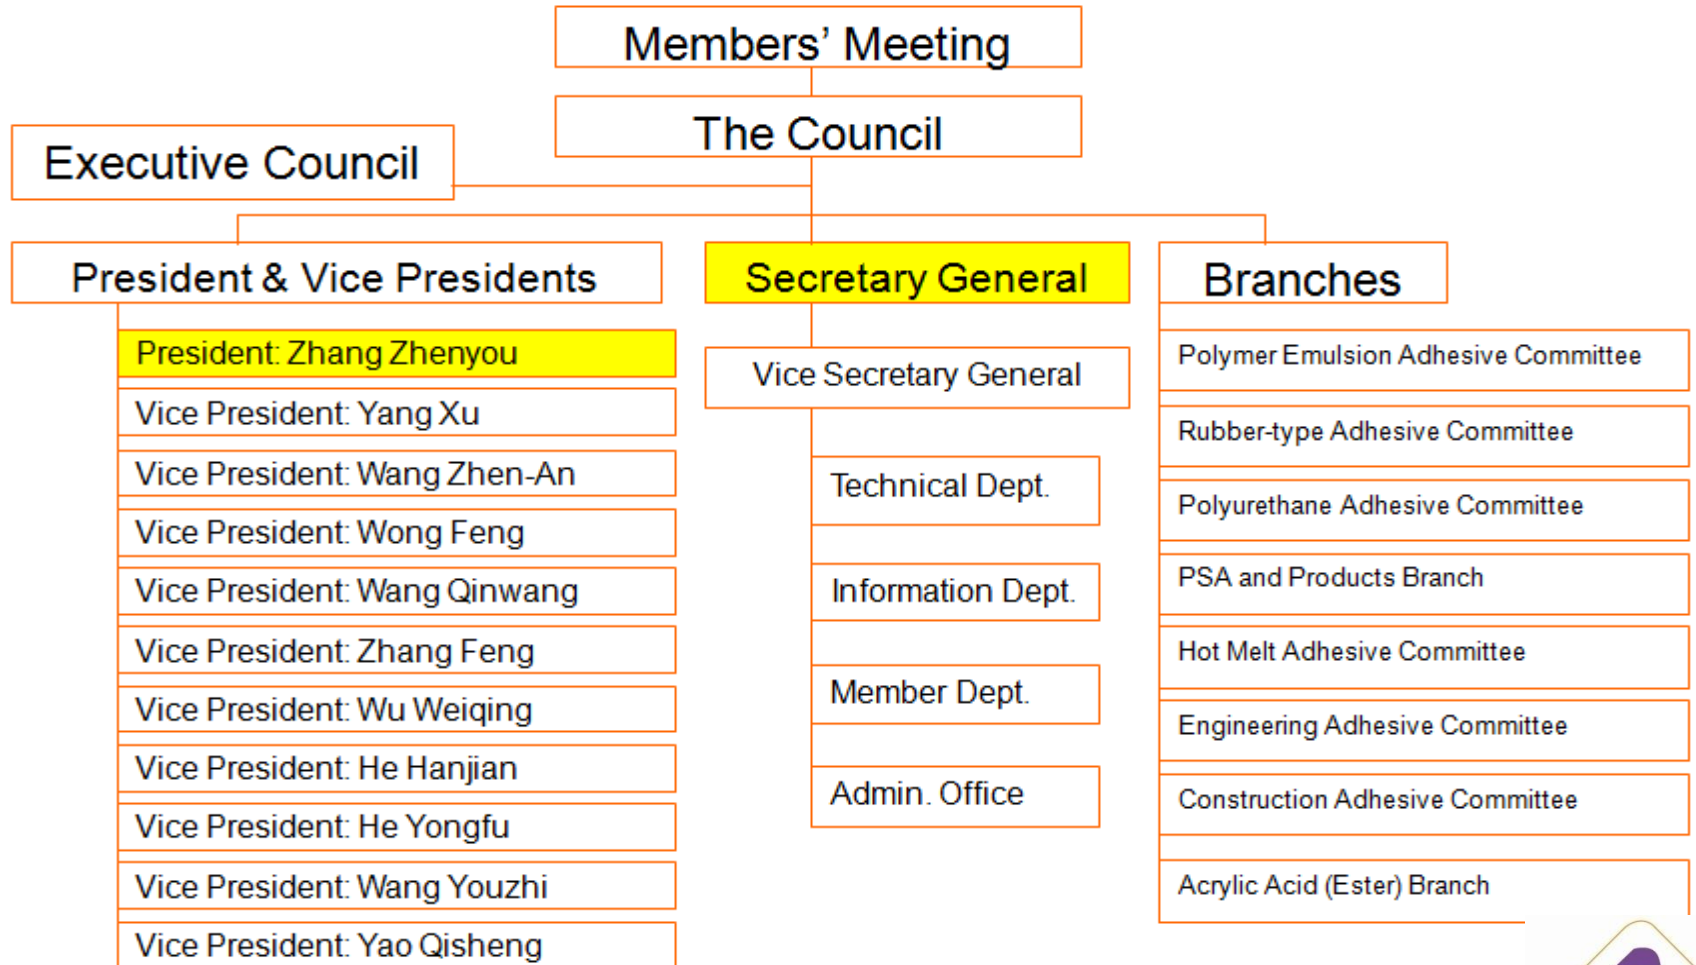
Members' Meeting

The Council

Executive Council

President & Vice Presidents

President: Zhang Zhenyou

Vice President: Yang Xu

Vice President: Wang Zhen-An

Vice President: Wong Feng

Vice President: Wang Qinwang

Vice President: Zhang Feng

Vice President: Wu Weiqing

Vice President: He Hanjian

Vice President: He Yongfu

Vice President: Wang Youzhi

Vice President: Yao Qisheng

Secretary General

Vice Secretary General

Technical Dept.

Information Dept.

Member Dept.

Admin. Office

Branches

Polymer Emulsion Adhesive Committee

Rubber-type Adhesive Committee

Polyurethane Adhesive Committee

PSA and Products Branch

Hot Melt Adhesive Committee

Engineering Adhesive Committee

Construction Adhesive Committee

Acrylic Acid (Ester) Branch